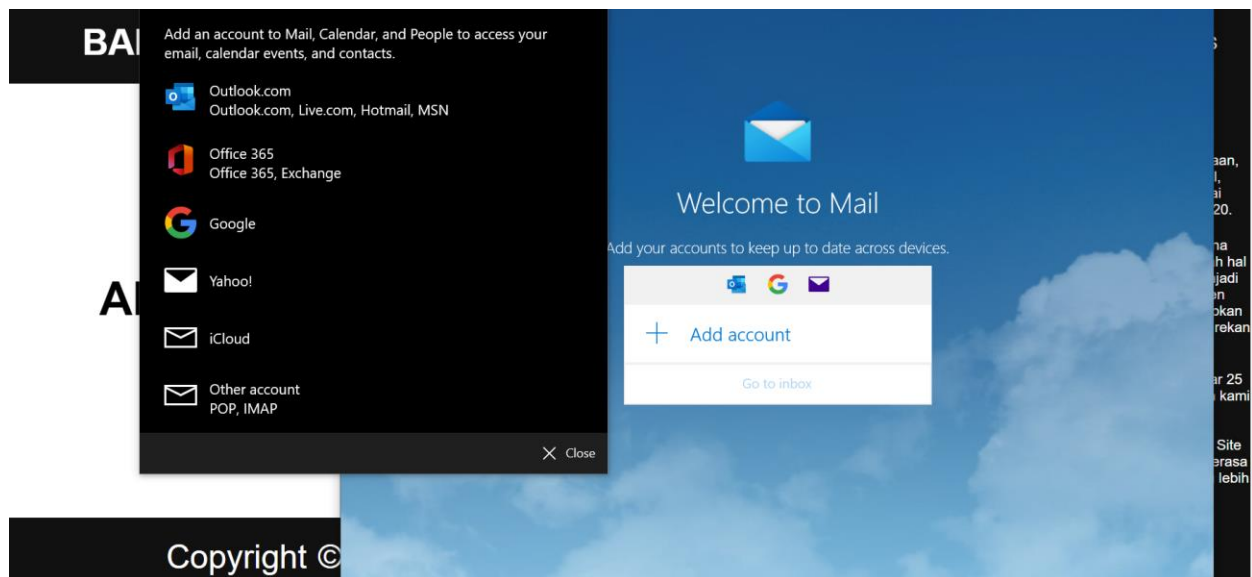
BA

Add an account to Mail, Calendar, and People to access your email, calendar events, and contacts.

Outlook.com
Outlook.com, Live.com, Hotmail, MSN

Office 365
Office 365, Exchange

Google

Yahoo!

iCloud

Other account
POP, IMAP

Close

AI

Copyright ©

Welcome to Mail

Add your accounts to keep up to date across devices.

Add account

Go to inbox

aan,
l,
ai
20.

na
h hal
jadi
n
kan
ekan

ar 25
kami

Site
erasa
lebih